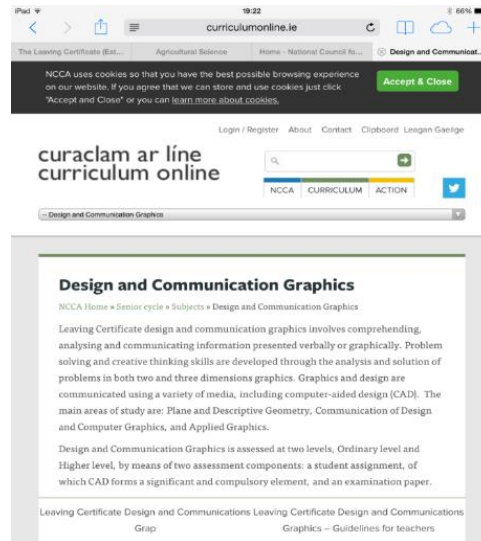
iPad 19:22 66%

curriculumonline.ie

The Leaving Certificate (Est... Agricultural Science Home - National Council fo... Design and Communicat...

NCCA uses cookies so that you have the best possible browsing experience on our website. If you agree that we can store and use cookies just click "Accept and Close" or you can learn more about cookies.

Accept & Close

Login / Register About Contact Clipboard Leagan Gaeilge

curaclam ar líne
curriculum online

NCCA CURRICULUM ACTION

– Design and Communication Graphics

Design and Communication Graphics

NCCA Home » Senior cycle » Subjects » Design and Communication Graphics

Leaving Certificate design and communication graphics involves comprehending, analysing and communicating information presented verbally or graphically. Problem solving and creative thinking skills are developed through the analysis and solution of problems in both two and three dimensions graphics. Graphics and design are communicated using a variety of media, including computer-aided design (CAD). The main areas of study are: Plane and Descriptive Geometry, Communication of Design and Computer Graphics, and Applied Graphics.

Design and Communication Graphics is assessed at two levels, Ordinary level and Higher level, by means of two assessment components: a student assignment, of which CAD forms a significant and compulsory element, and an examination paper.

Leaving Certificate Design and Communications Grap

Leaving Certificate Design and Communications Graphics – Guidelines for teachers